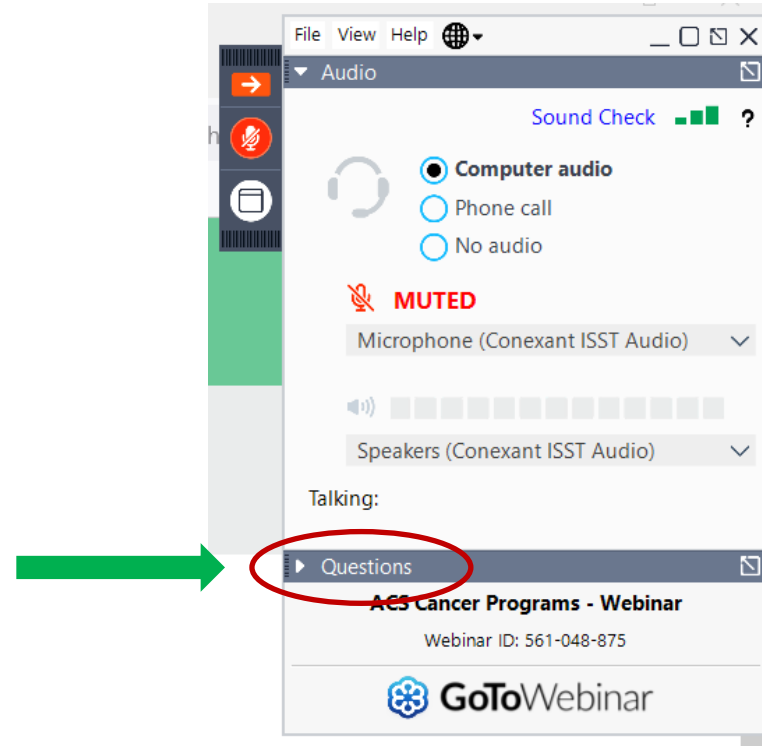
File View Help

Audio

Sound Check ?

Computer audio
Phone call
No audio

MUTED

Microphone (Conexant ISST Audio)

Speakers (Conexant ISST Audio)

Talking:

Questions

ACS Cancer Programs - Webinar

Webinar ID: 561-048-875

GoToWebinar